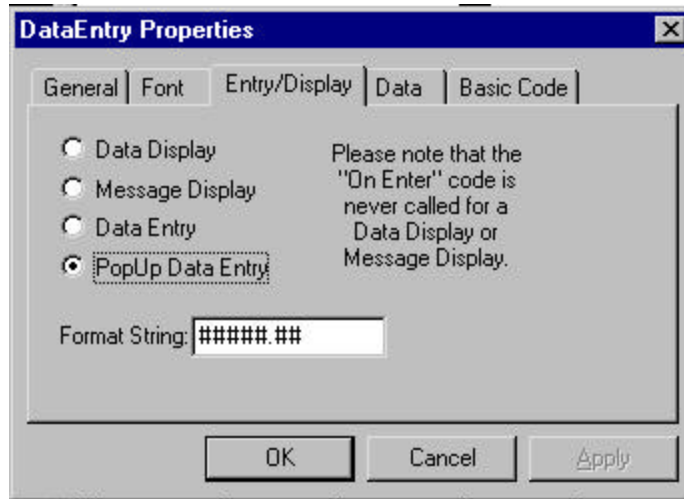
DataEntry Properties

General | Font | Entry/Display | Data | Basic Code

Data Display
Message Display
Data Entry
PopUp Data Entry

Please note that the "On Enter" code is never called for a Data Display or Message Display.

Format String: #####.##

OK
Cancel
Apply